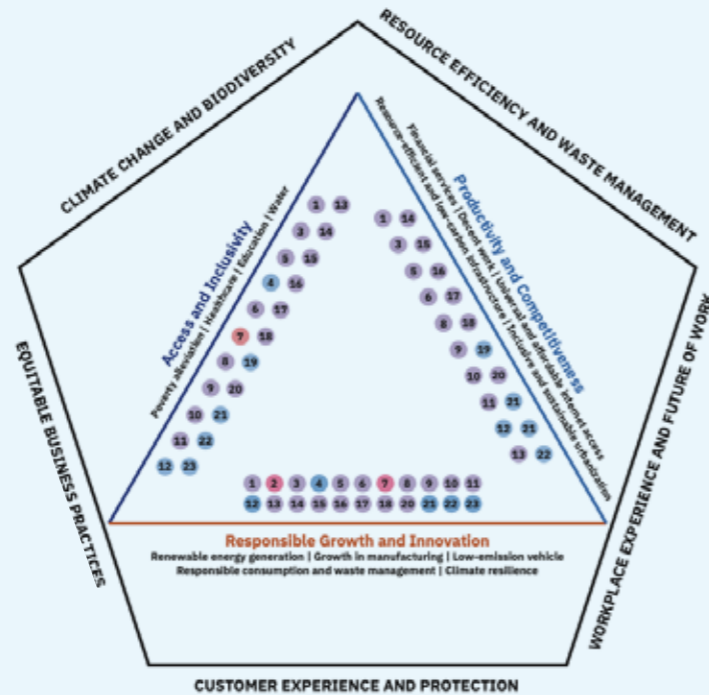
CLIMATE CHANGE AND BIODIVERSITY

RESOURCE EFFICIENCY AND WASTE MANAGEMENT

WORKPLACE EXPERIENCE AND FUTURE OF WORK

CUSTOMER EXPERIENCE AND PROTECTION

EQUITABLE BUSINESS PRACTICES

Access and Inclusivity
Poverty alleviation | Healthcare | Education | Water

1 13
2 14
3 15
4 16
6 17
7 18
8 19
9 20
10 21
11 22
12 23

Productivity and Competitiveness
Financial services | Decent work | Universal and affordable internet access
Resource-efficient and low-carbon infrastructure | Inclusive and sustainable urbanisation

1 14
3 15
5 16
6 17
8 18
9 19
10 20
11 21
12 21
13 22

1 2 3 4 5 6 7 8 9 10 11
12 13 14 15 16 17 18 20 21 22 23

Responsible Growth and Innovation
Renewable energy generation | Growth in manufacturing | Low-emission vehicle
Responsible consumption and waste management | Climate resilience